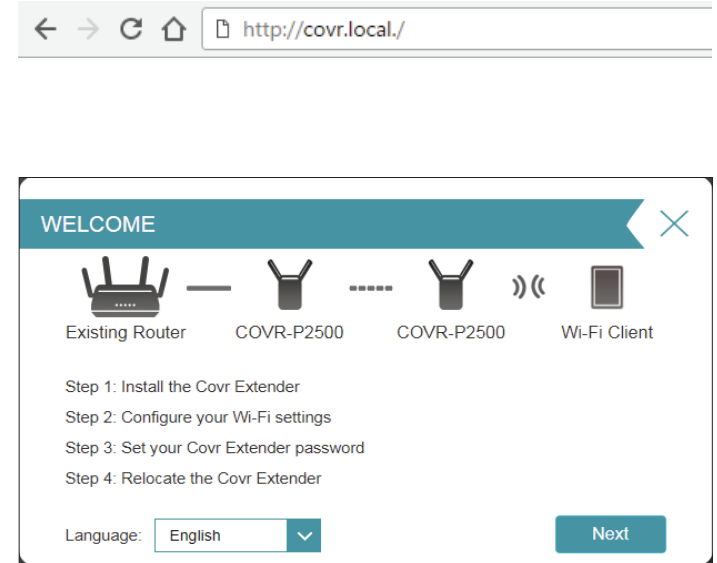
http://covr.local./

WELCOME

Existing Router COVR-P2500 COVR-P2500 Wi-Fi Client

Step 1: Install the Covr Extender

Step 2: Configure your Wi-Fi settings

Step 3: Set your Covr Extender password

Step 4: Relocate the Covr Extender

Language: English

Next